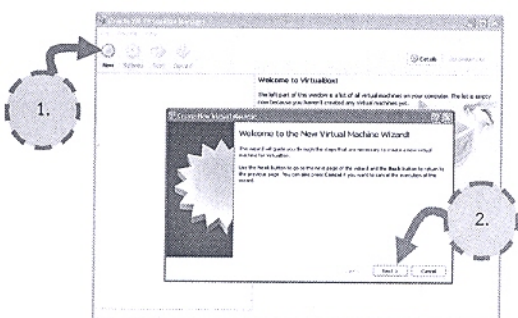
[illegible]

New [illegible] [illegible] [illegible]

Details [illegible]

Welcome to VirtualBox!

The left part of this window is a list of all virtual machines on your computer. The list is empty now because you haven't created any virtual machines yet.

1.

Create New Virtual Machine

Welcome to the New Virtual Machine Wizard!

This wizard will guide you through the steps that are necessary to create a new virtual machine for VirtualBox.

Use the Next button to go to the next page of the wizard and the Back button to return to the previous page. You can also press Cancel if you want to cancel the execution of this wizard.

2.

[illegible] Next > Cancel